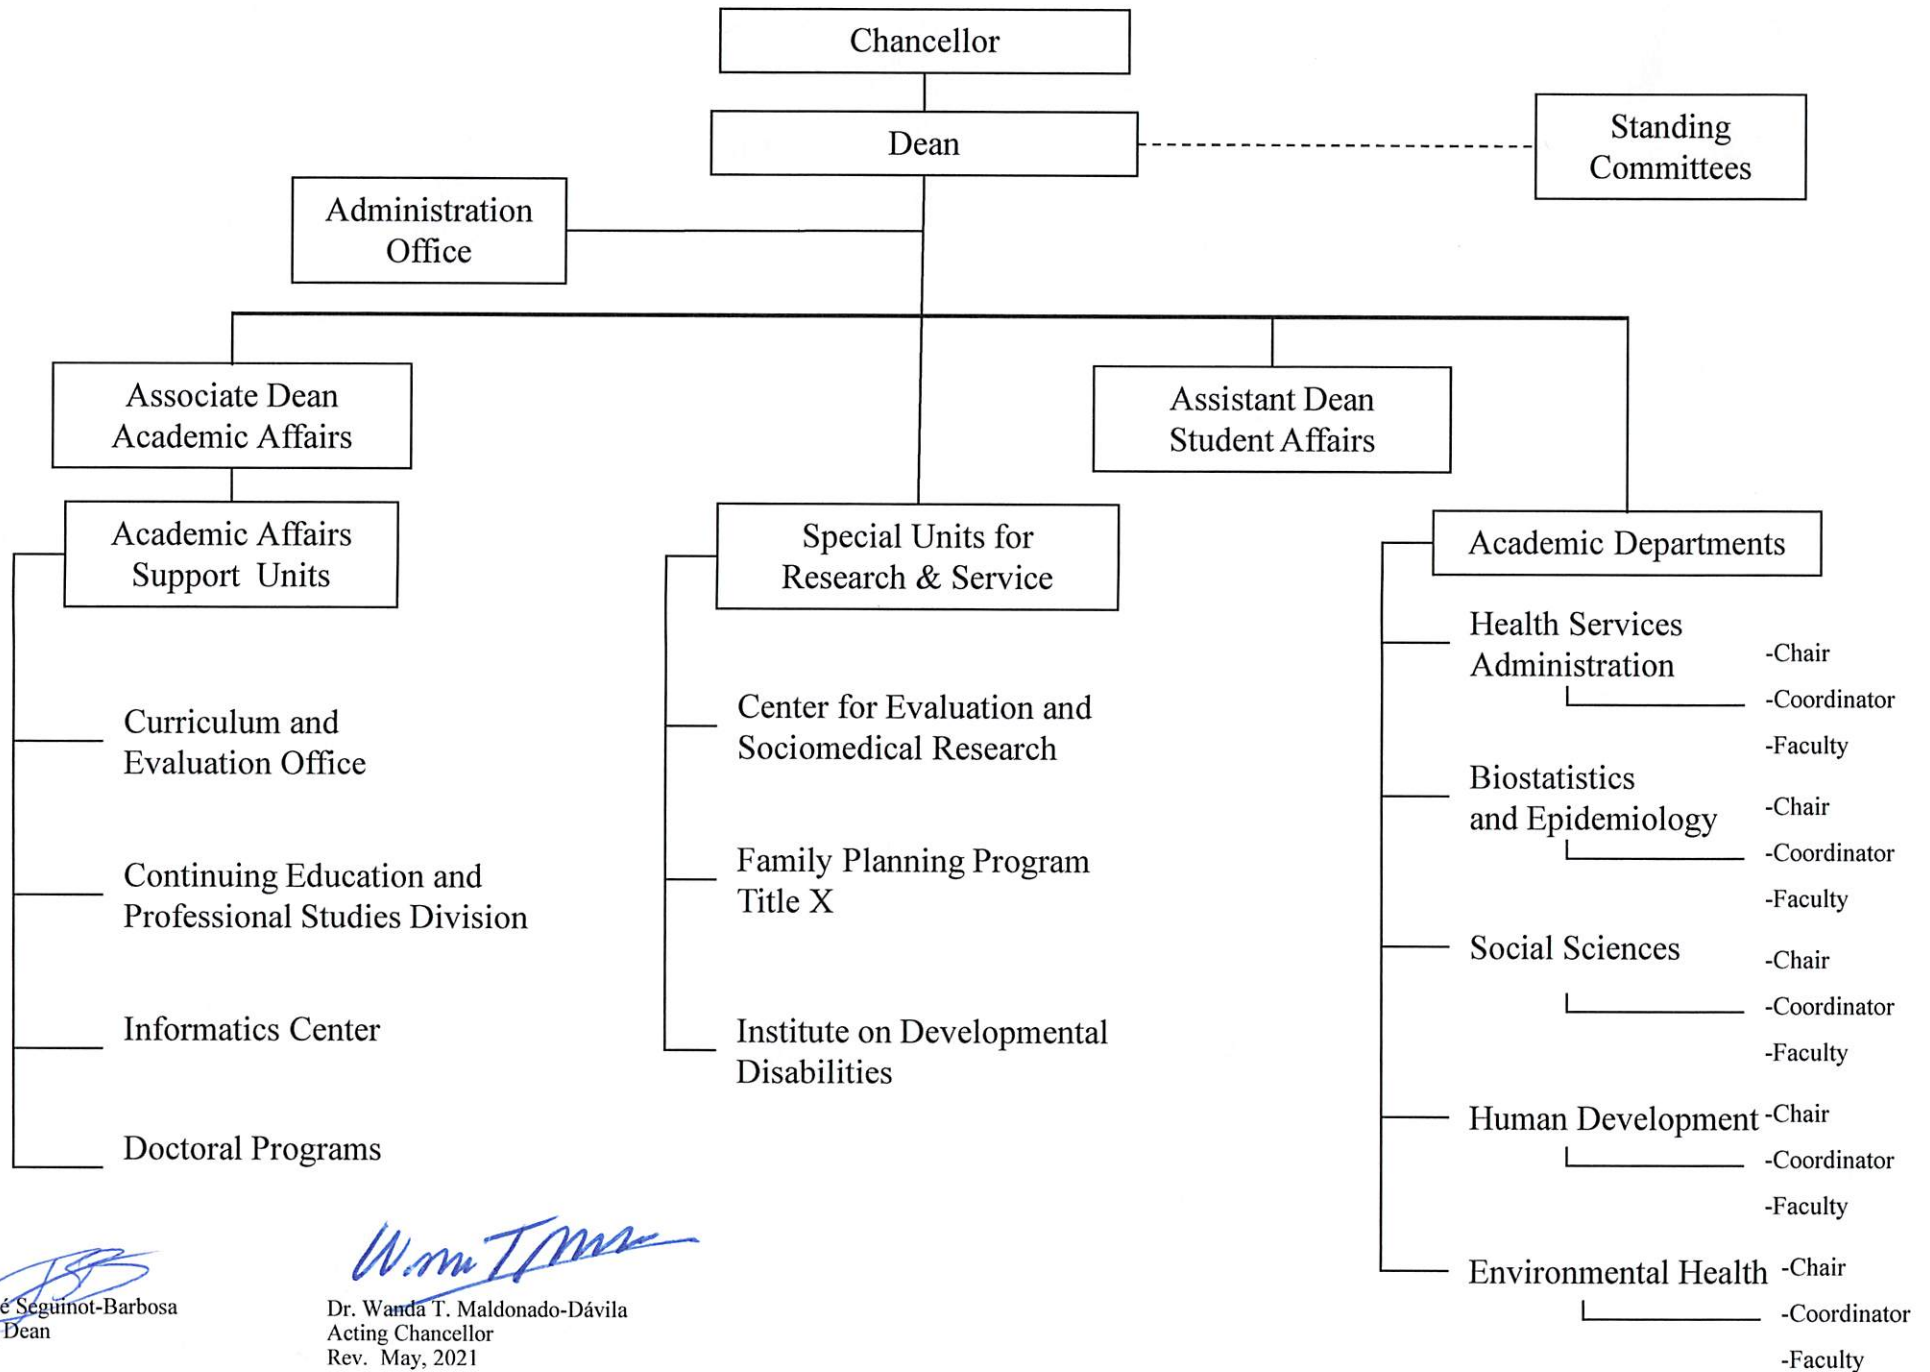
Chancellor

Dean

Standing Committees

Administration Office

Associate Dean Academic Affairs

Assistant Dean Student Affairs

Academic Affairs Support Units

Special Units for Research & Service

Academic Departments

Curriculum and Evaluation Office

Continuing Education and Professional Studies Division

Informatics Center

Doctoral Programs

Center for Evaluation and Sociomedical Research

Family Planning Program Title X

Institute on Developmental Disabilities

Health Services Administration
-Chair
-Coordinator
-Faculty

Biostatistics and Epidemiology
-Chair
-Coordinator
-Faculty

Social Sciences
-Chair
-Coordinator
-Faculty

Human Development
-Chair
-Coordinator
-Faculty

Environmental Health
-Chair
-Coordinator
-Faculty

é Seguinot-Barbosa
Dean

Dr. Wanda T. Maldonado-Dávila
Acting Chancellor
Rev. May, 2021